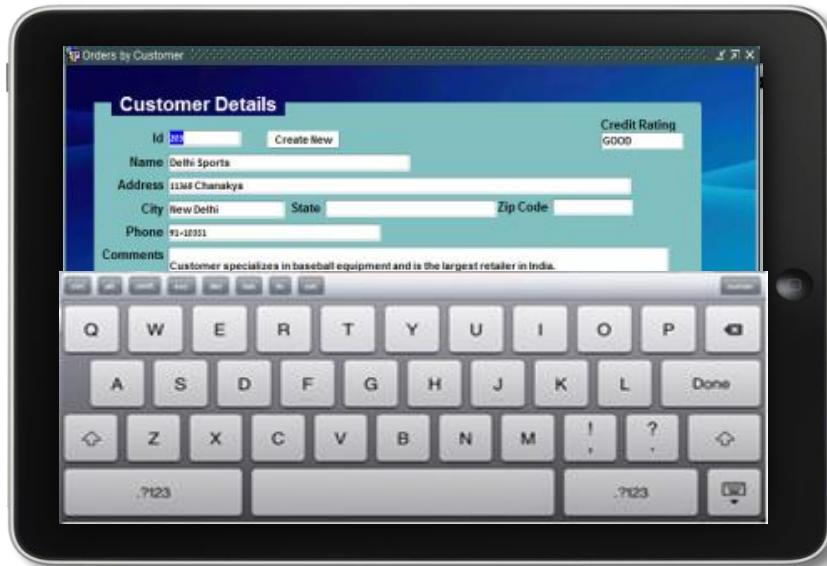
Orders by Customer

Customer Details

Id 203

Create New

Credit Rating
GOOD

Name Delhi Sports

Address 11368 Chanakya

City New Delhi

State

Zip Code

Phone 91-10351

Comments
Customer specializes in baseball equipment and is the largest retailer in India.

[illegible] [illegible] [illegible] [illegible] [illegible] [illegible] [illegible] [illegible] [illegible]

Q W E R T Y U I O P

A S D F G H J K L Done

Z X C V B N M ! , ? .

.?123 .?123